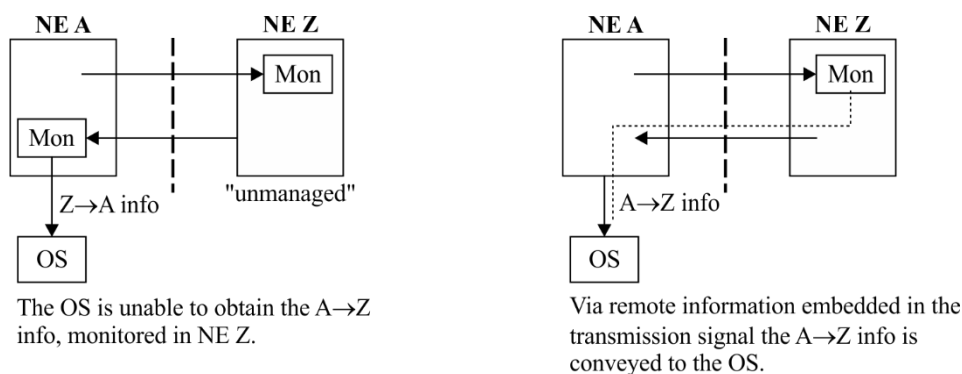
NE A

NE Z

Mon

Mon

$Z \rightarrow A$ info

"unmanaged"

OS

The OS is unable to obtain the $A \rightarrow Z$ info, monitored in NE Z.

NE A

NE Z

Mon

$A \rightarrow Z$ info

OS

Via remote information embedded in the transmission signal the $A \rightarrow Z$ info is conveyed to the OS.